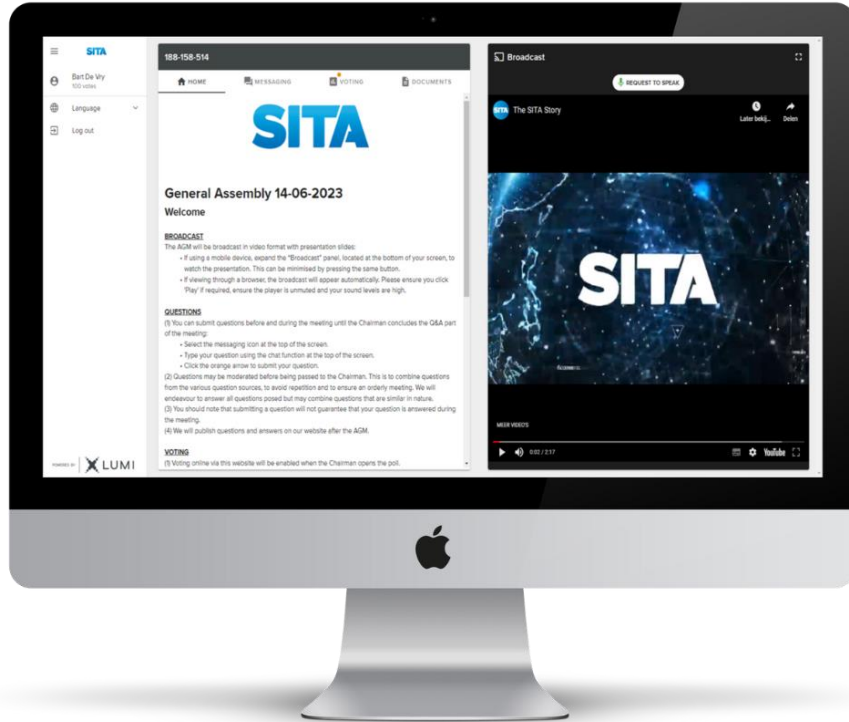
SITA

Bart De Vry
100 votes

Language

Log out

POWERED BY LUMI

188-158-514

HOME

MESSAGING

VOTING

DOCUMENTS

SITA

General Assembly 14-06-2023

Welcome

BROADCAST

The AGM will be broadcast in video format with presentation slides:

• If using a mobile device, expand the "Broadcast" panel, located at the bottom of your screen, to watch the presentation. This can be minimised by pressing the same button.

• If viewing through a browser, the broadcast will appear automatically. Please ensure you click 'Play' if required, ensure the player is unmuted and your sound levels are high.

QUESTIONS

(1) You can submit questions before and during the meeting until the Chairman concludes the Q&A part of the meeting:

• Select the messaging icon at the top of the screen.

• Type your question using the chat function at the top of the screen.

• Click the orange arrow to submit your question.

(2) Questions may be moderated before being passed to the Chairman. This is to combine questions from the various question sources, to avoid repetition and to ensure an orderly meeting. We will endeavour to answer all questions posed but may combine questions that are similar in nature.

(3) You should note that submitting a question will not guarantee that your question is answered during the meeting.

(4) We will publish questions and answers on our website after the AGM.

VOTING

(1) Voting online via this website will be enabled when the Chairman opens the poll.

Broadcast

REQUEST TO SPEAK

SITA The SITA Story

Later bekij...

Delen

SITA

MEER VIDEO'S

0:02 / 2:17

YouTube